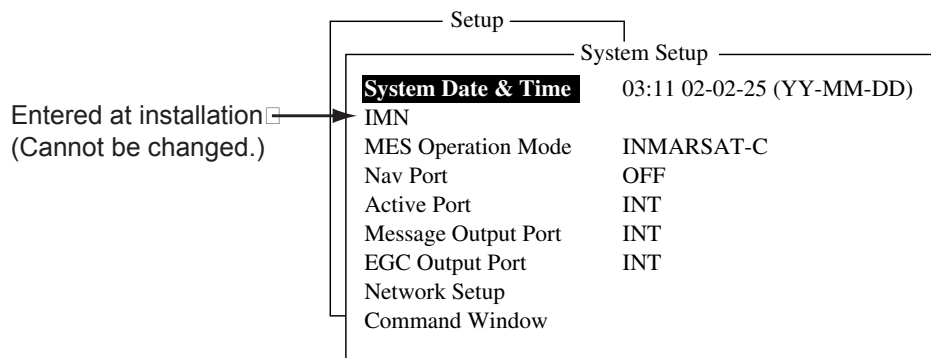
Setup

System Setup

Entered at installation
(Cannot be changed.)

| | |
|---|---|
| System Date & Time | 03:11 02-02-25 (YY-MM-DD) |
| IMN | |
| MES Operation Mode | INMARSAT-C |
| Nav Port | OFF |
| Active Port | INT |
| Message Output Port | INT |
| EGC Output Port | INT |
| Network Setup | |
| Command Window | |